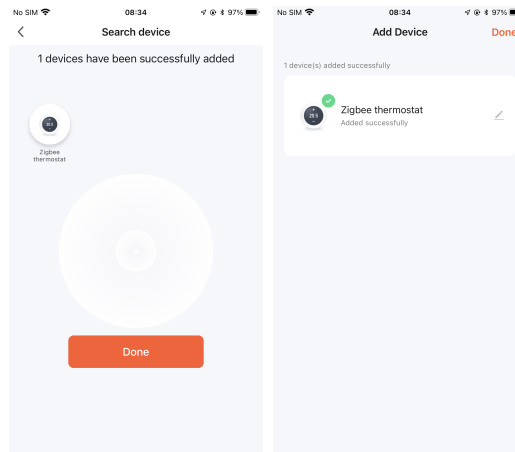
No SIM 08:34 97%

Search device

1 devices have been successfully added

Zigbee thermostat

Done

No SIM 08:34 97%

Add Device

Done

1 device(s) added successfully

Zigbee thermostat
Added successfully